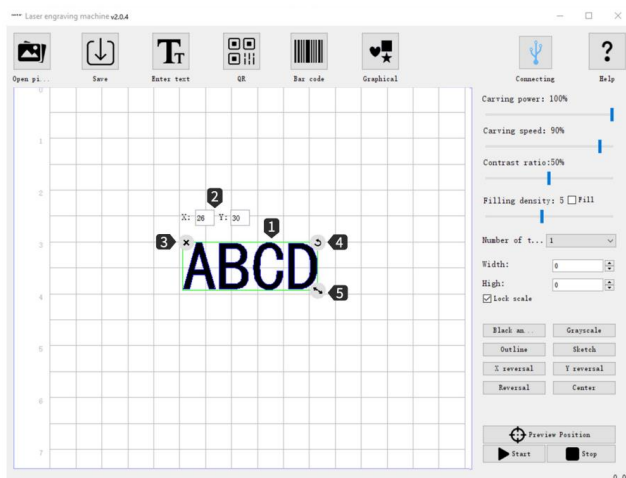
Laser engraving machine v2.0.4

Open pi...
Save
Enter text
QR
Bar code
Graphical
Connecting
Help

0
1
2
3
4
5
6
7

X: 26 Y: 30

2
1
3
4
5

ABCD

Carving power: 100%
Carving speed: 90%
Contrast ratio:50%
Filling density: 5 Fill
Number of t... 1
Width: 0
High: 0
Lock scale
Black an...
Grayscale
Outline
Sketch
X reversal
Y reversal
Reversal
Center
Preview Position
Start
Stop